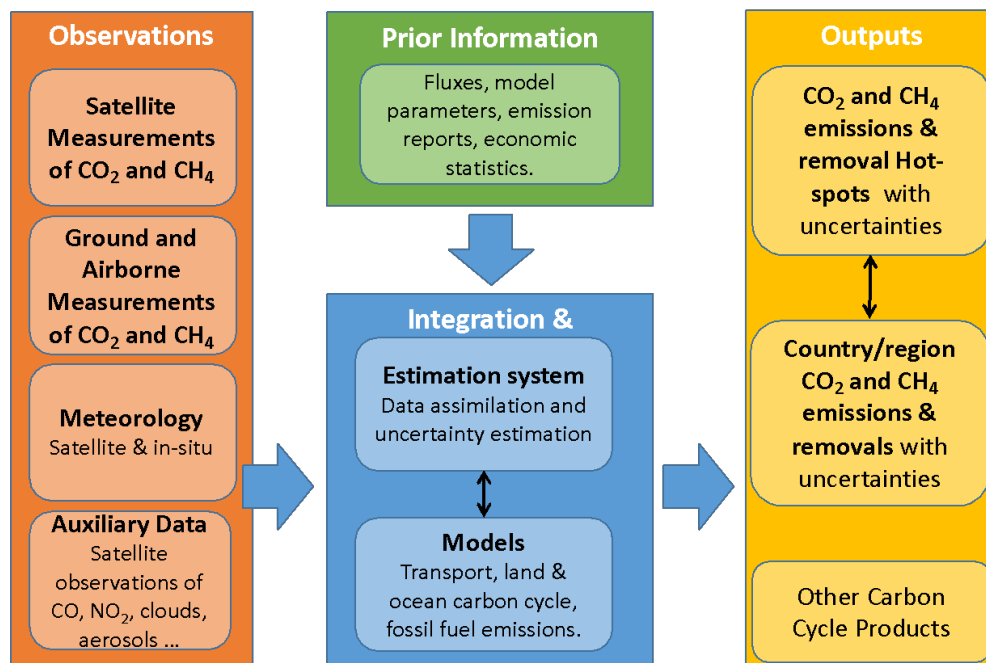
Observations

Satellite Measurements of $CO_2$ and $CH_4$

Ground and Airborne Measurements of $CO_2$ and $CH_4$

Meteorology
Satellite & in-situ

Auxiliary Data
Satellite observations of CO, $NO_2$, clouds, aerosols ...

Prior Information

Fluxes, model parameters, emission reports, economic statistics.

Integration &

Estimation system
Data assimilation and uncertainty estimation

Models
Transport, land & ocean carbon cycle, fossil fuel emissions.

Outputs

$CO_2$ and $CH_4$ emissions & removal Hot-spots with uncertainties

Country/region $CO_2$ and $CH_4$ emissions & removals with uncertainties

Other Carbon Cycle Products